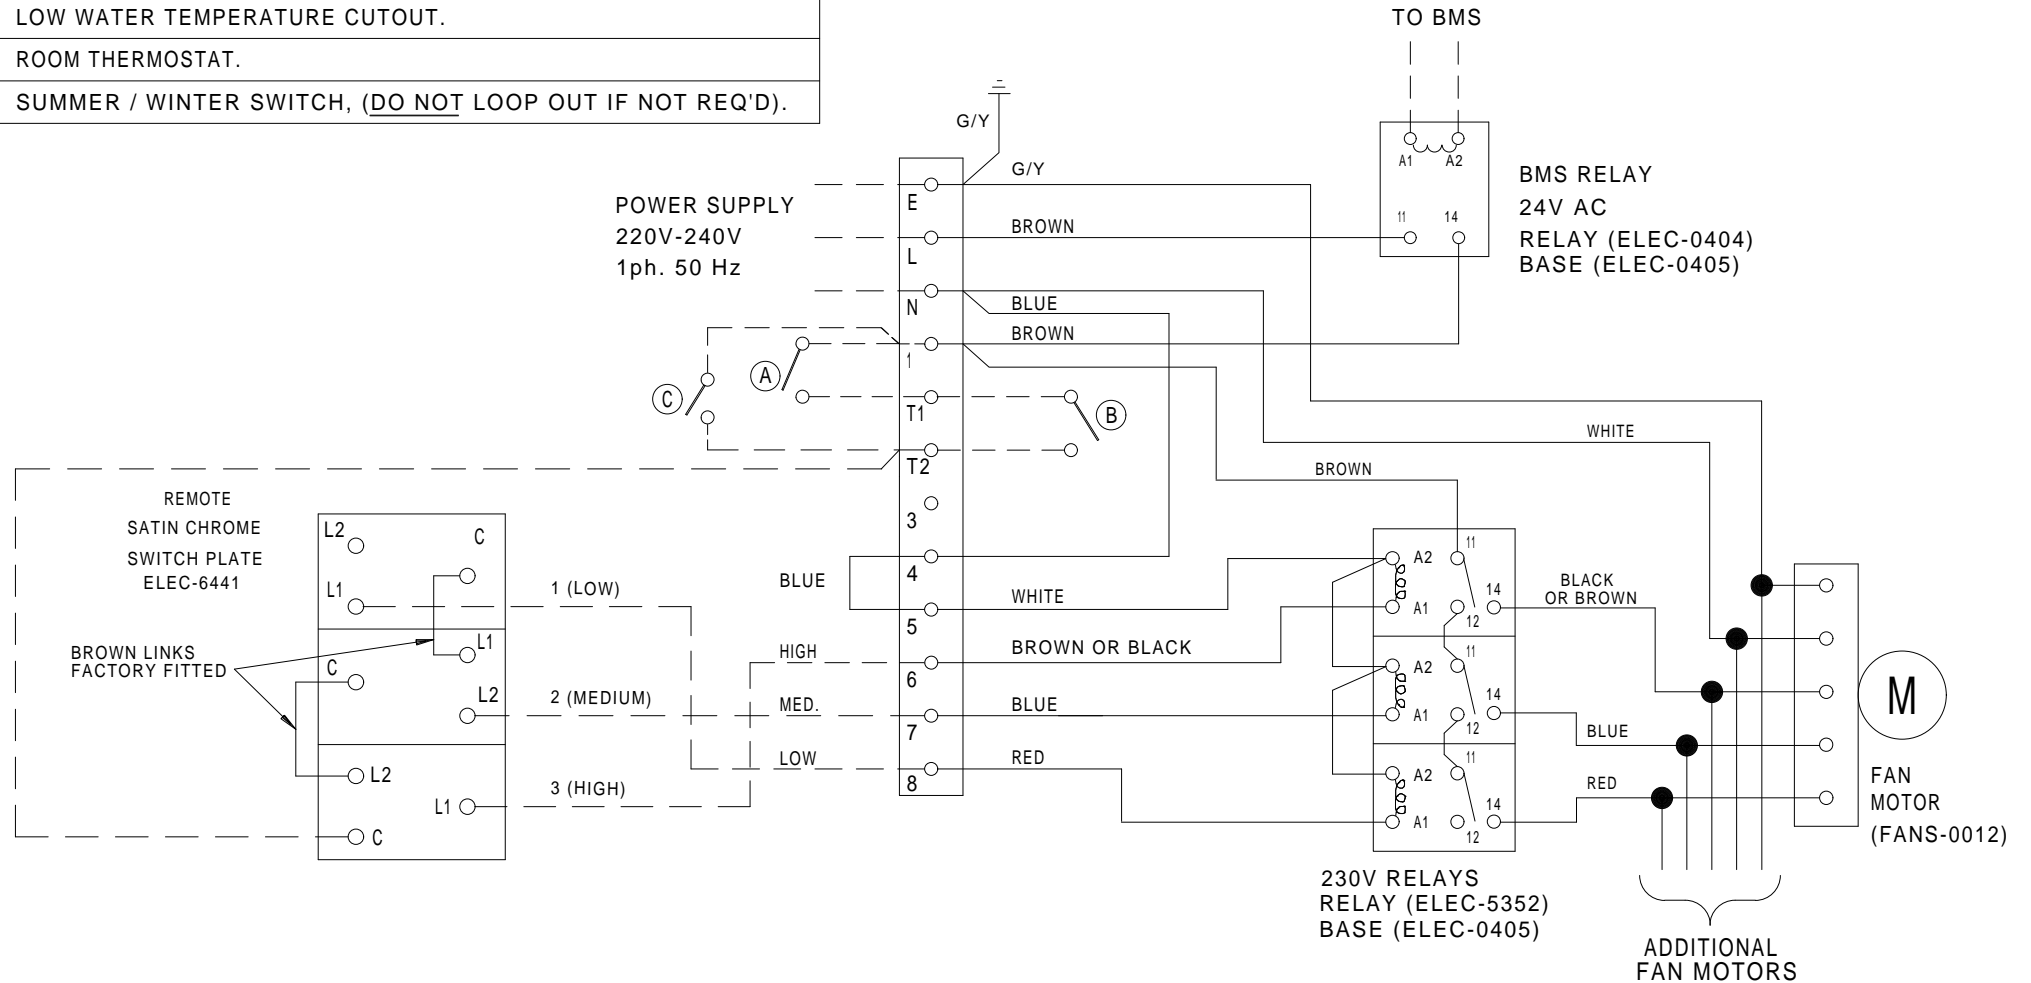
LOW WATER TEMPERATURE CUTOUT.

ROOM THERMOSTAT.

SUMMER / WINTER SWITCH, (DO NOT LOOP OUT IF NOT REQ'D).

TO BMS

G/Y

A1 A2

BMS RELAY
24V AC
RELAY (ELEC-0404)
BASE (ELEC-0405)

11 14

G/Y

POWER SUPPLY
220V-240V
1ph. 50 Hz

E
BROWN
L
N
BLUE
BROWN
1
T1
T2
3
4
5
6
7
8

A
B
C

WHITE

BROWN

REMOTE
SATIN CHROME
SWITCH PLATE
ELEC-6441

L2 C
L1
L1
C
L2
L2
L1
C

BROWN LINKS
FACTORY FITTED

1 (LOW)
2 (MEDIUM)
3 (HIGH)

BLUE

WHITE
HIGH
BROWN OR BLACK
MED.
BLUE
LOW
RED

A2 11
A1 12 14
A2 11
A1 12 14
A2 11
A1 12 14

BLACK
OR BROWN
BLUE
RED

M

FAN
MOTOR
(FANS-0012)

230V RELAYS
RELAY (ELEC-5352)
BASE (ELEC-0405)

ADDITIONAL
FAN MOTORS